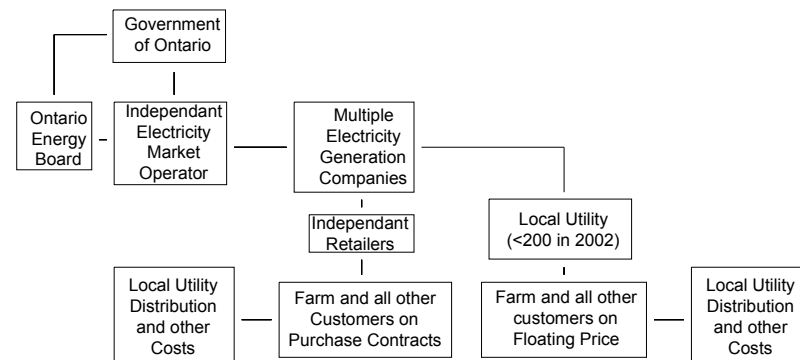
Government of Ontario

Ontario Energy Board

Independant Electricity Market Operator

Multiple Electricity Generation Companies

Independant Retailers

Local Utility (<200 in 2002)

Local Utility Distribution and other Costs

Farm and all other Customers on Purchase Contracts

Farm and all other customers on Floating Price

Local Utility Distribution and other Costs